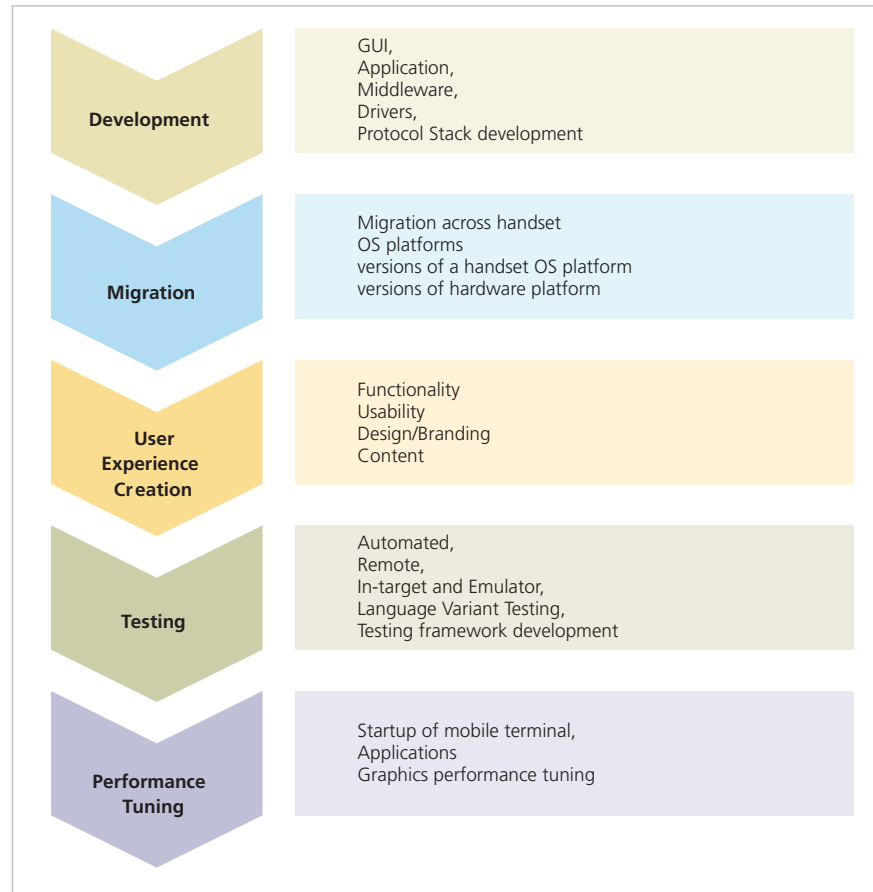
Development

GUI,
Application,
Middleware,
Drivers,
Protocol Stack development

Migration

Migration across handset
OS platforms
versions of a handset OS platform
versions of hardware platform

User Experience Creation

Functionality
Usability
Design/Branding
Content

Testing

Automated,
Remote,
In-target and Emulator,
Language Variant Testing,
Testing framework development

Performance Tuning

Startup of mobile terminal,
Applications
Graphics performance tuning